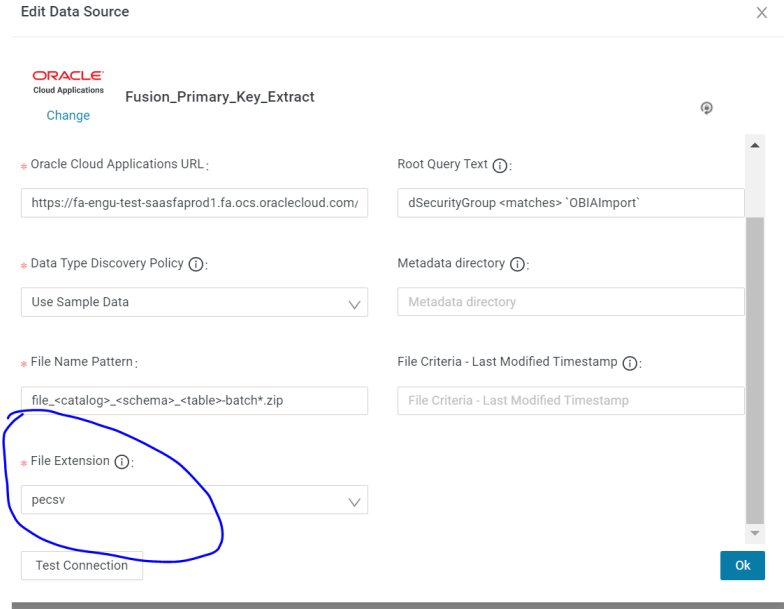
Edit Data Source

ORACLE
Cloud Applications

Change

Fusion_Primary_Key_Extract

* Oracle Cloud Applications URL:

https://fa-engu-test-saasfaprod1.fa.ocs.oraclecloud.com/

Root Query Text ⓘ:

dSecurityGroup <matches> `OBIAImport`

* Data Type Discovery Policy ⓘ:

Use Sample Data

Metadata directory ⓘ:

Metadata directory

* File Name Pattern:

file_<catalog>_<schema>_<table>-batch*.zip

File Criteria - Last Modified Timestamp ⓘ:

File Criteria - Last Modified Timestamp

* File Extension ⓘ:

pecsv

Test Connection

Ok